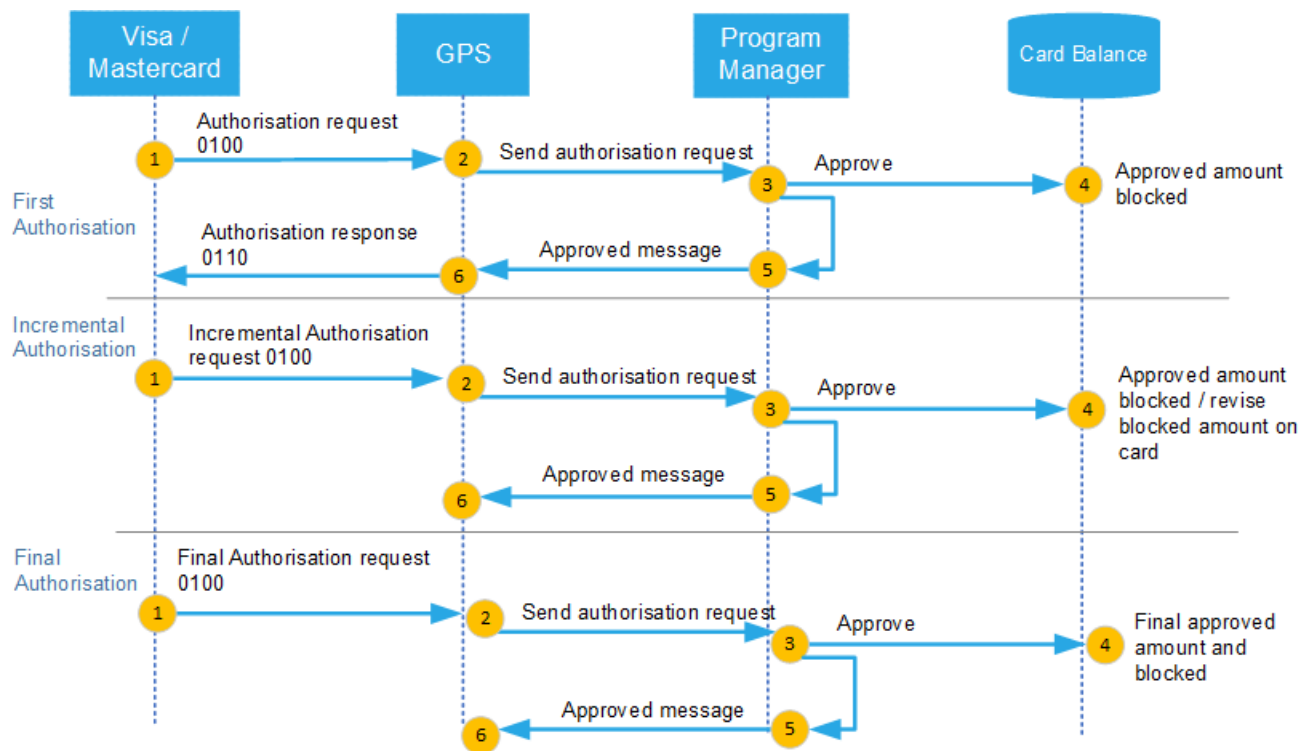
Visa / Mastercard

GPS

Program Manager

Card Balance

First Authorisation

1 Authorisation request 0100

2 Send authorisation request

3 Approve

4 Approved amount blocked

5 Approved message

6 Authorisation response 0110

Incremental Authorisation

1 Incremental Authorisation request 0100

2 Send authorisation request

3 Approve

4 Approved amount blocked / revise blocked amount on card

5 Approved message

6

Final Authorisation

1 Final Authorisation request 0100

2 Send authorisation request

3 Approve

4 Final approved amount and blocked

5 Approved message

6